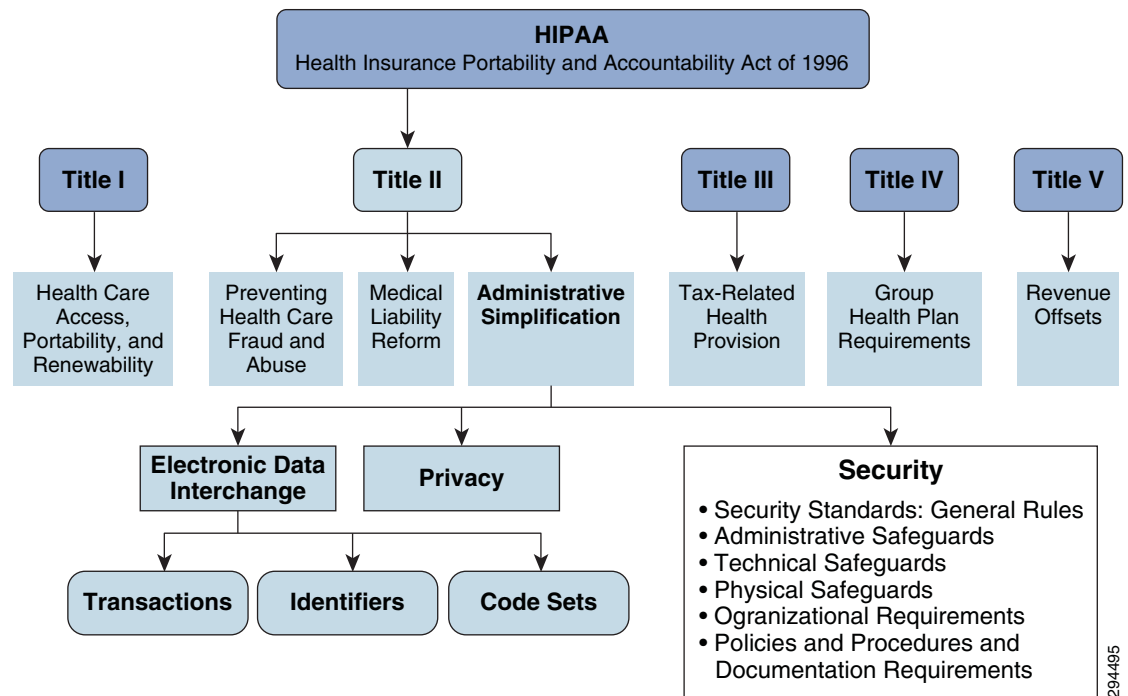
HIPAA
Health Insurance Portability and Accountability Act of 1996

Title I

Title II

Title III

Title IV

Title V

Health Care Access, Portability, and Renewability

Preventing Health Care Fraud and Abuse

Medical Liability Reform

Administrative Simplification

Tax-Related Health Provision

Group Health Plan Requirements

Revenue Offsets

Electronic Data Interchange

Privacy

Security
• Security Standards: General Rules
• Administrative Safeguards
• Technical Safeguards
• Physical Safeguards
• Ogranizational Requirements
• Policies and Procedures and Documentation Requirements

Transactions

Identifiers

Code Sets

294495